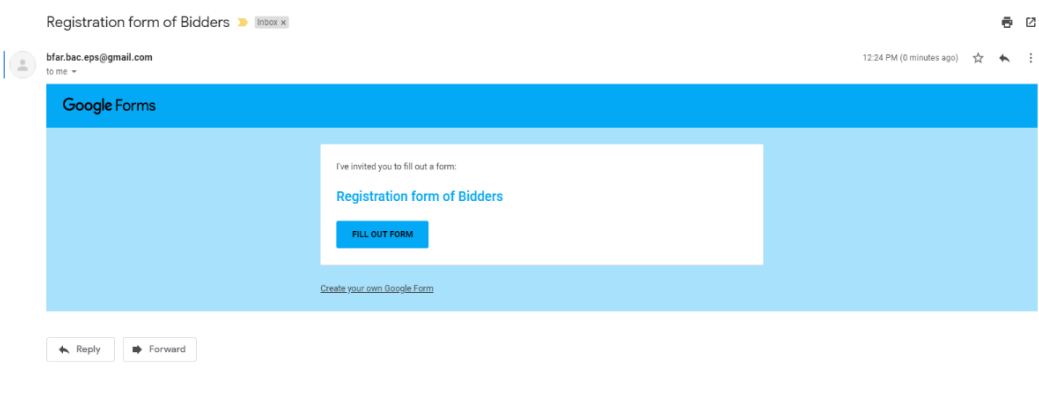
Registration form of Bidders Inbox ×

bfar.bac.eps@gmail.com
to me

12:24 PM (0 minutes ago)

Google Forms

I've invited you to fill out a form:

Registration form of Bidders

FILL OUT FORM

Create your own Google Form

Reply

Forward